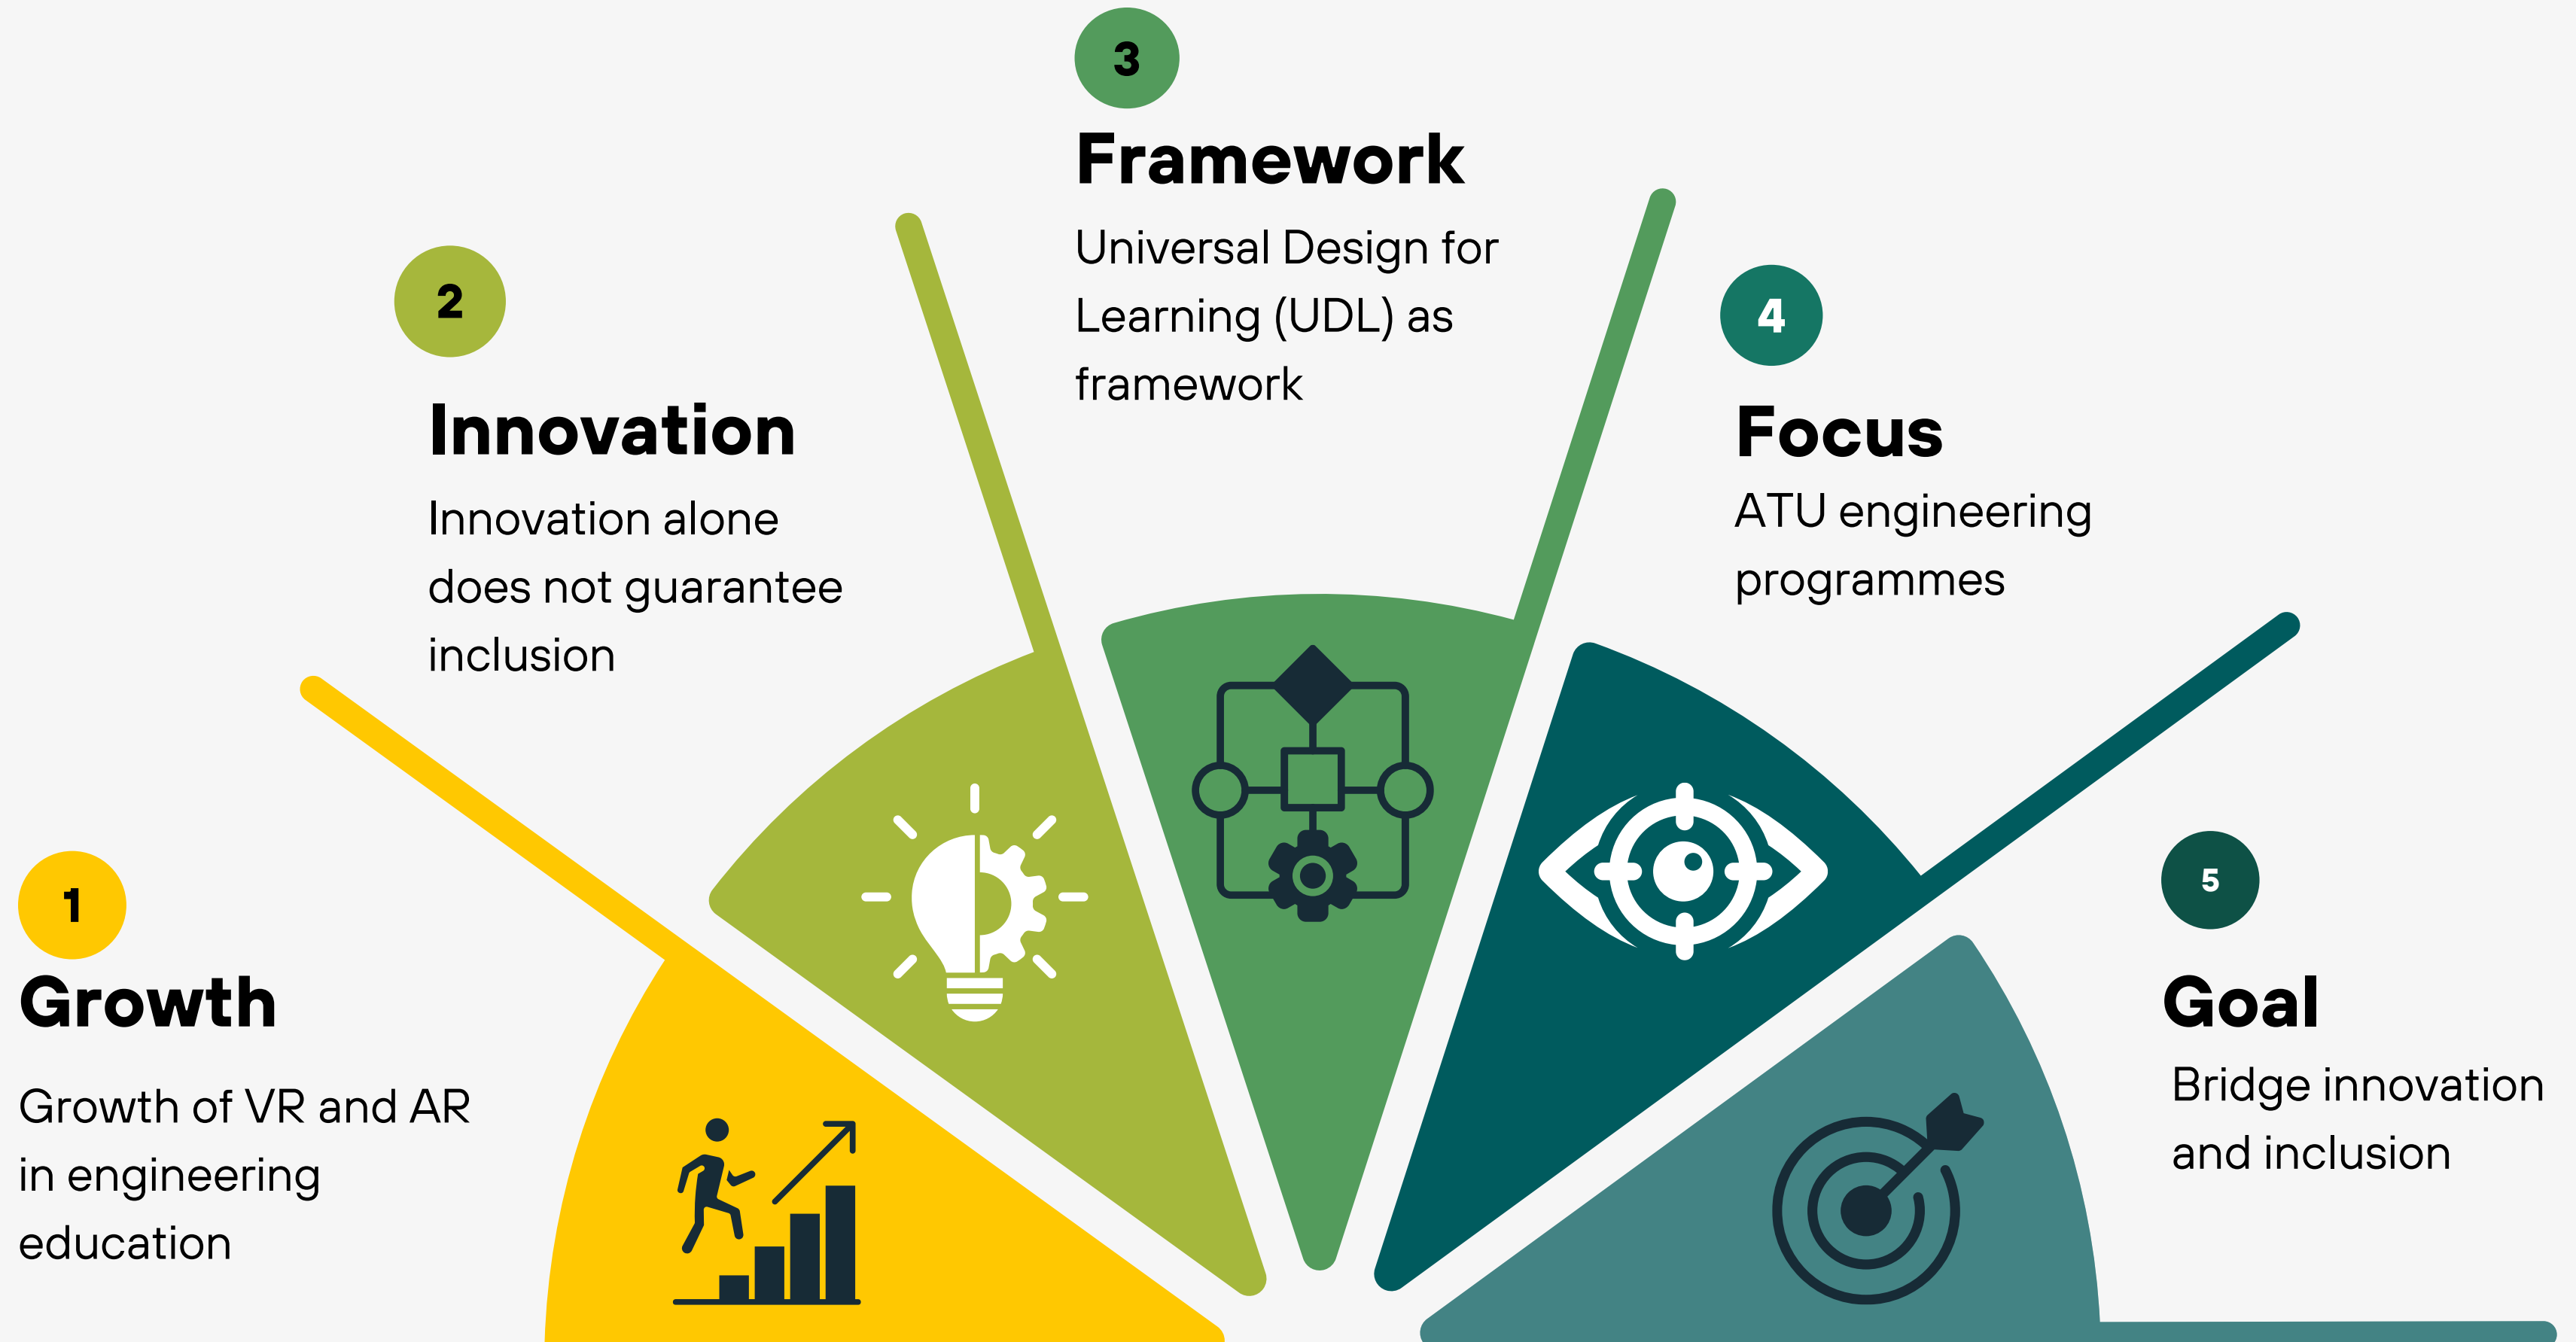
1
Growth
Growth of VR and AR in engineering education

2
Innovation
Innovation alone does not guarantee inclusion

3
Framework
Universal Design for Learning (UDL) as framework

4
Focus
ATU engineering programmes

5
Goal
Bridge innovation and inclusion